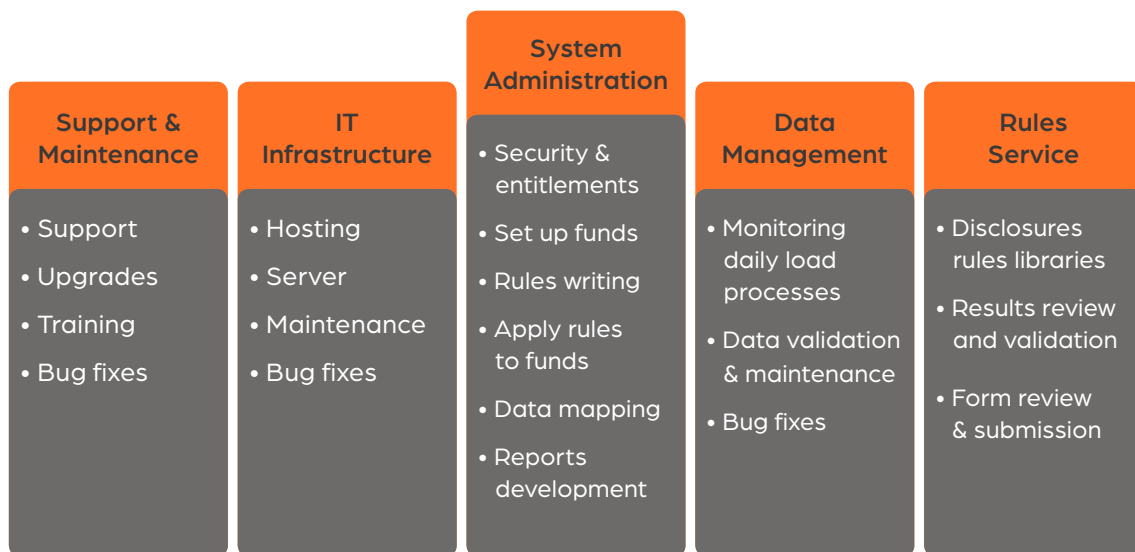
Support & Maintenance

• Support
• Upgrades
• Training
• Bug fixes

IT Infrastructure

• Hosting
• Server
• Maintenance
• Bug fixes

System Administration

• Security & entitlements
• Set up funds
• Rules writing
• Apply rules to funds
• Data mapping
• Reports development

Data Management

• Monitoring daily load processes
• Data validation & maintenance
• Bug fixes

Rules Service

• Disclosures rules libraries
• Results review and validation
• Form review & submission